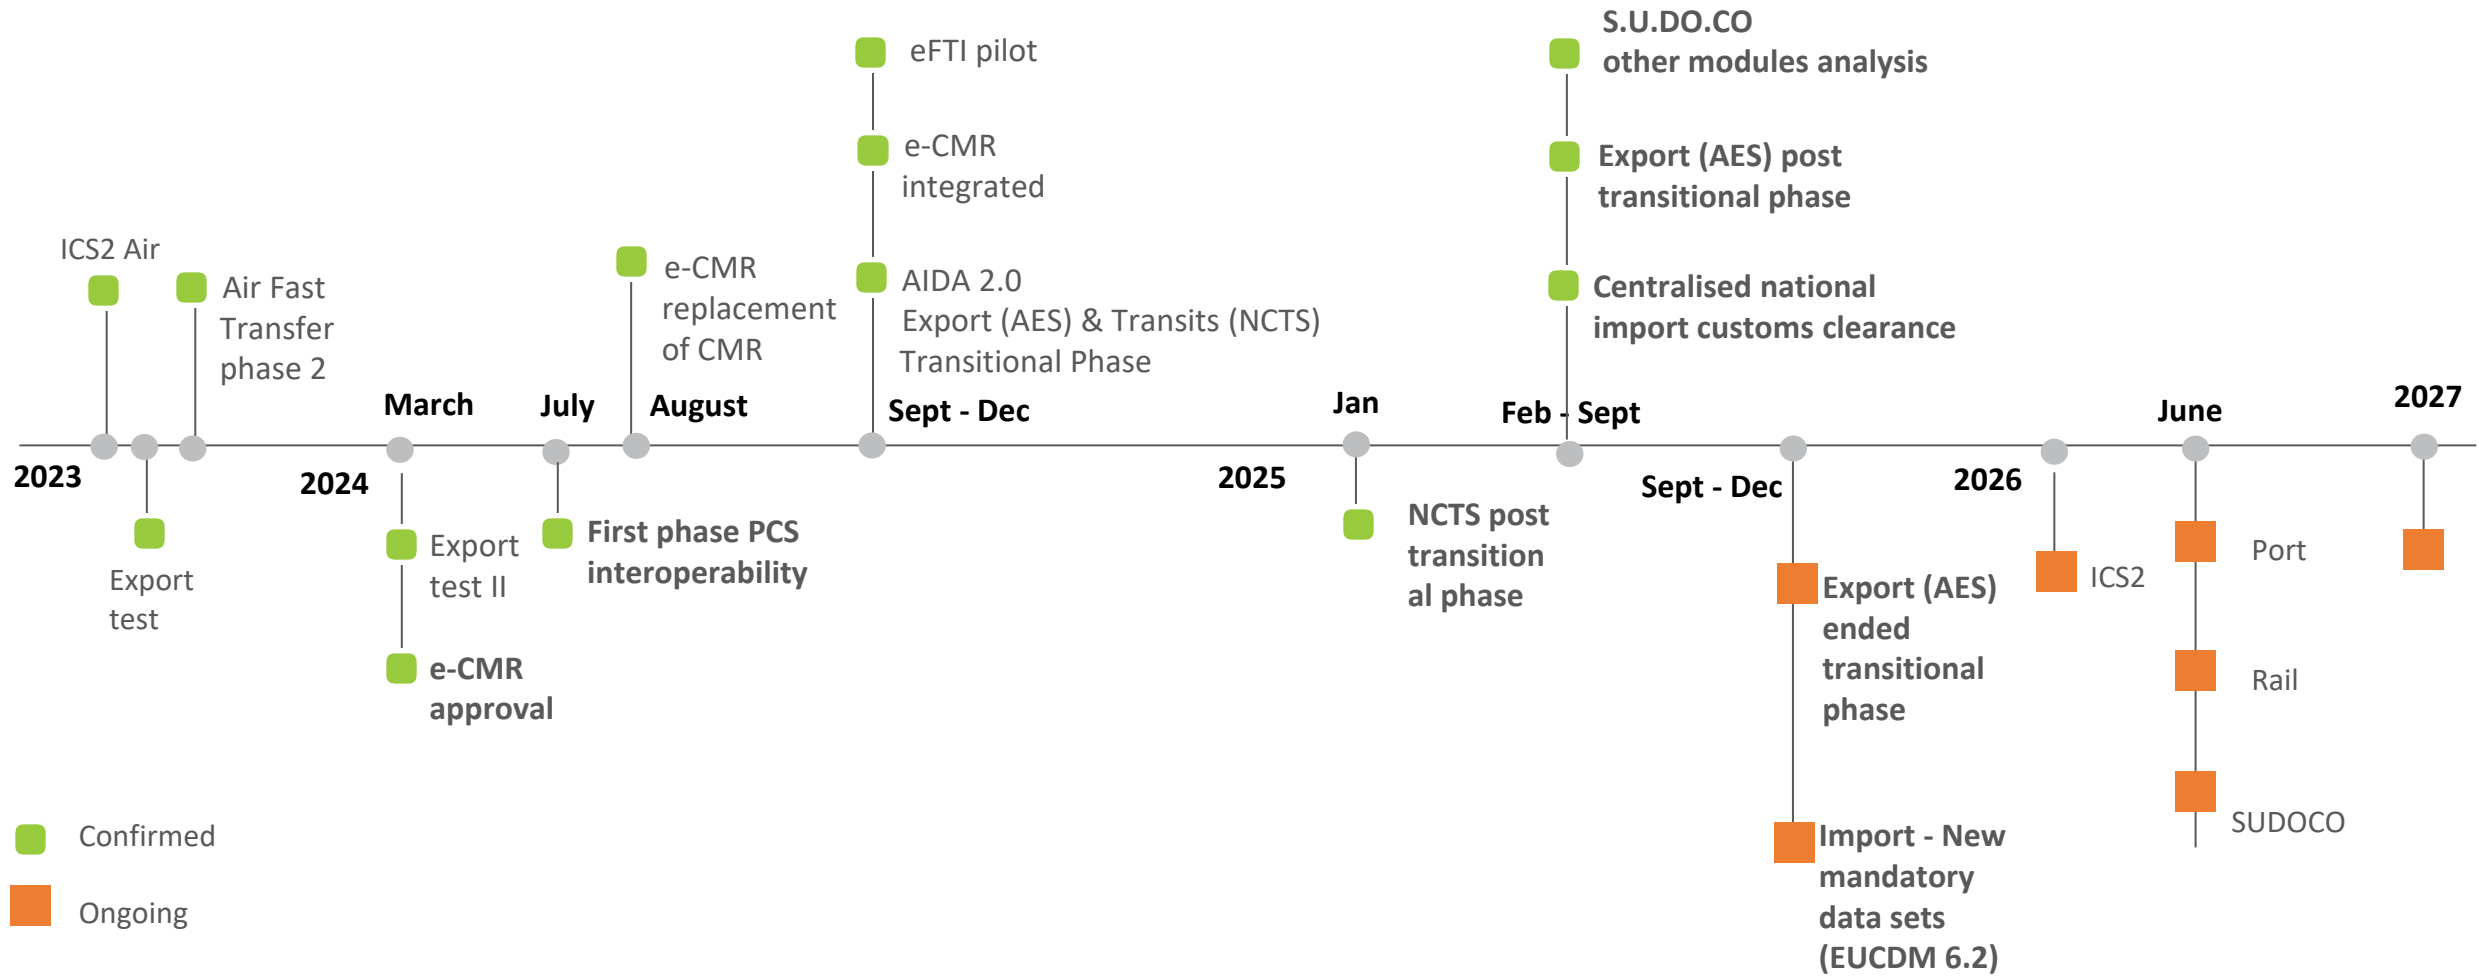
S.U.DO.CO
other modules analysis

eFTI pilot

Export (AES) post transitional phase

e-CMR integrated

ICS2 Air

Air Fast Transfer phase 2

e-CMR replacement of CMR

AIDA 2.0
Export (AES) & Transits (NCTS)
Transitional Phase

Centralised national import customs clearance

March

July

August

Sept - Dec

Jan

Feb - Sept

June

2027

2023

2024

2025

Sept - Dec

2026

Export test

Export test II

First phase PCS interoperability

NCTS post transition al phase

ICS2

Port

Export (AES) ended transitional phase

e-CMR approval

Rail

SUDOCO

Import - New mandatory data sets (EUCDM 6.2)

Confirmed

Ongoing